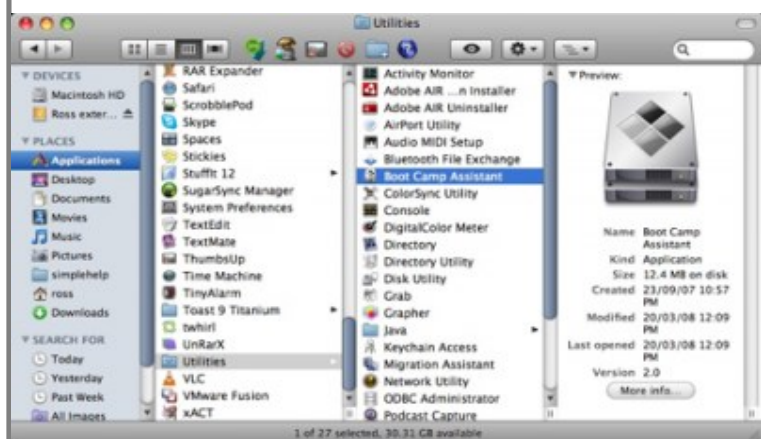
Utilities

DEVICES
Macintosh HD
Ross exter...
PLACES
Applications
Desktop
Documents
Movies
Music
Pictures
simplehelp
ross
Downloads
SEARCH FOR
Today
Yesterday
Past Week
All Images

RAR Expander
Safari
ScrobblePod
Skype
Spaces
Stickies
StuffIt 12
SugarSync Manager
System Preferences
TextEdit
TextMate
ThumbsUp
Time Machine
TinyAlarm
Toast 9 Titanium
twhirl
UnRarX
Utilities
VLC
VMware Fusion
xACT

Activity Monitor
Adobe AIR ...n Installer
Adobe AIR Uninstaller
AirPort Utility
Audio MIDI Setup
Bluetooth File Exchange
Boot Camp Assistant
ColorSync Utility
Console
DigitalColor Meter
Directory
Directory Utility
Disk Utility
Grab
Grapher
Java
Keychain Access
Migration Assistant
Network Utility
ODBC Administrator
Podcast Capture

Preview:

Name Boot Camp Assistant
Kind Application
Size 12.4 MB on disk
Created 23/09/07 10:57 PM
Modified 20/03/08 12:09 PM
Last opened 20/03/08 12:09 PM
Version 2.0
More info...

1 of 27 selected, 30.31 GB available